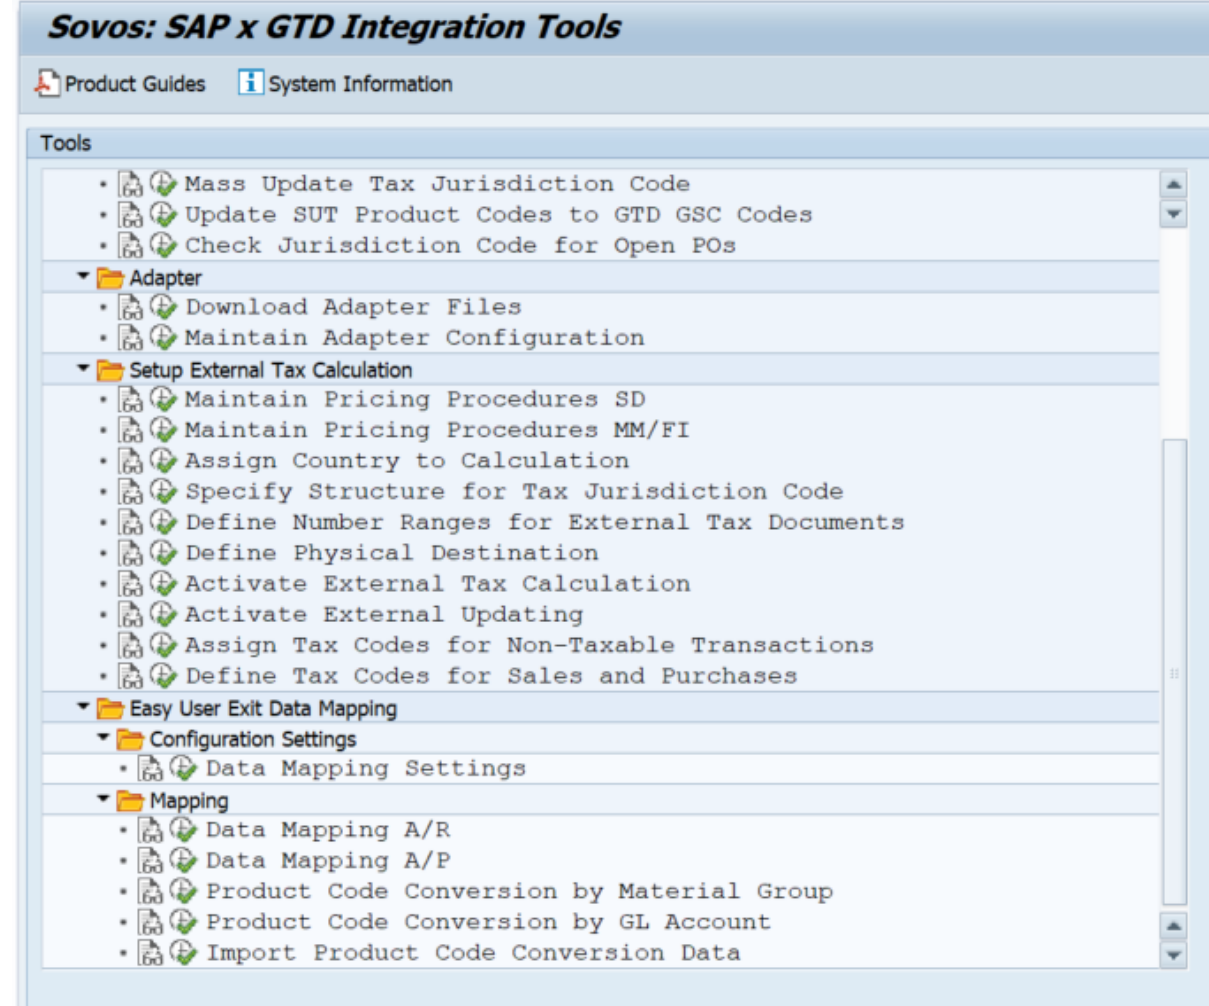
Sovos: SAP x GTD Integration Tools

Product Guides System Information

Tools

• Mass Update Tax Jurisdiction Code
• Update SUT Product Codes to GTD GSC Codes
• Check Jurisdiction Code for Open POs

Adapter
• Download Adapter Files
• Maintain Adapter Configuration

Setup External Tax Calculation
• Maintain Pricing Procedures SD
• Maintain Pricing Procedures MM/FI
• Assign Country to Calculation
• Specify Structure for Tax Jurisdiction Code
• Define Number Ranges for External Tax Documents
• Define Physical Destination
• Activate External Tax Calculation
• Activate External Updating
• Assign Tax Codes for Non-Taxable Transactions
• Define Tax Codes for Sales and Purchases

Easy User Exit Data Mapping

Configuration Settings
• Data Mapping Settings

Mapping
• Data Mapping A/R
• Data Mapping A/P
• Product Code Conversion by Material Group
• Product Code Conversion by GL Account
• Import Product Code Conversion Data